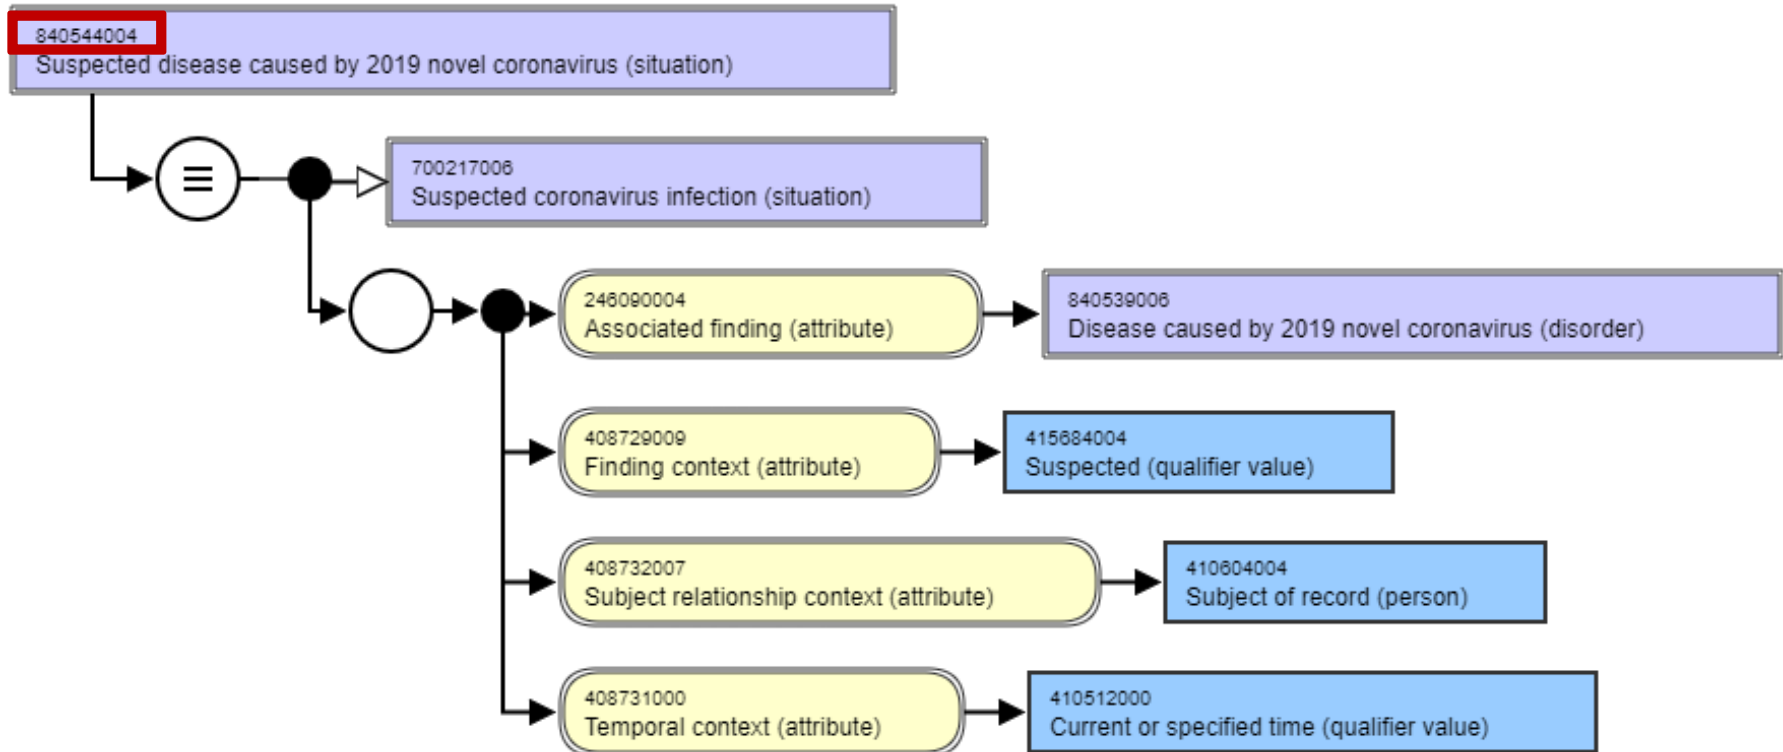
840544004
Suspected disease caused by 2019 novel coronavirus (situation)

≡

700217006
Suspected coronavirus infection (situation)

246090004
Associated finding (attribute)

840539006
Disease caused by 2019 novel coronavirus (disorder)

408729009
Finding context (attribute)

415684004
Suspected (qualifier value)

408732007
Subject relationship context (attribute)

410604004
Subject of record (person)

408731000
Temporal context (attribute)

410512000
Current or specified time (qualifier value)